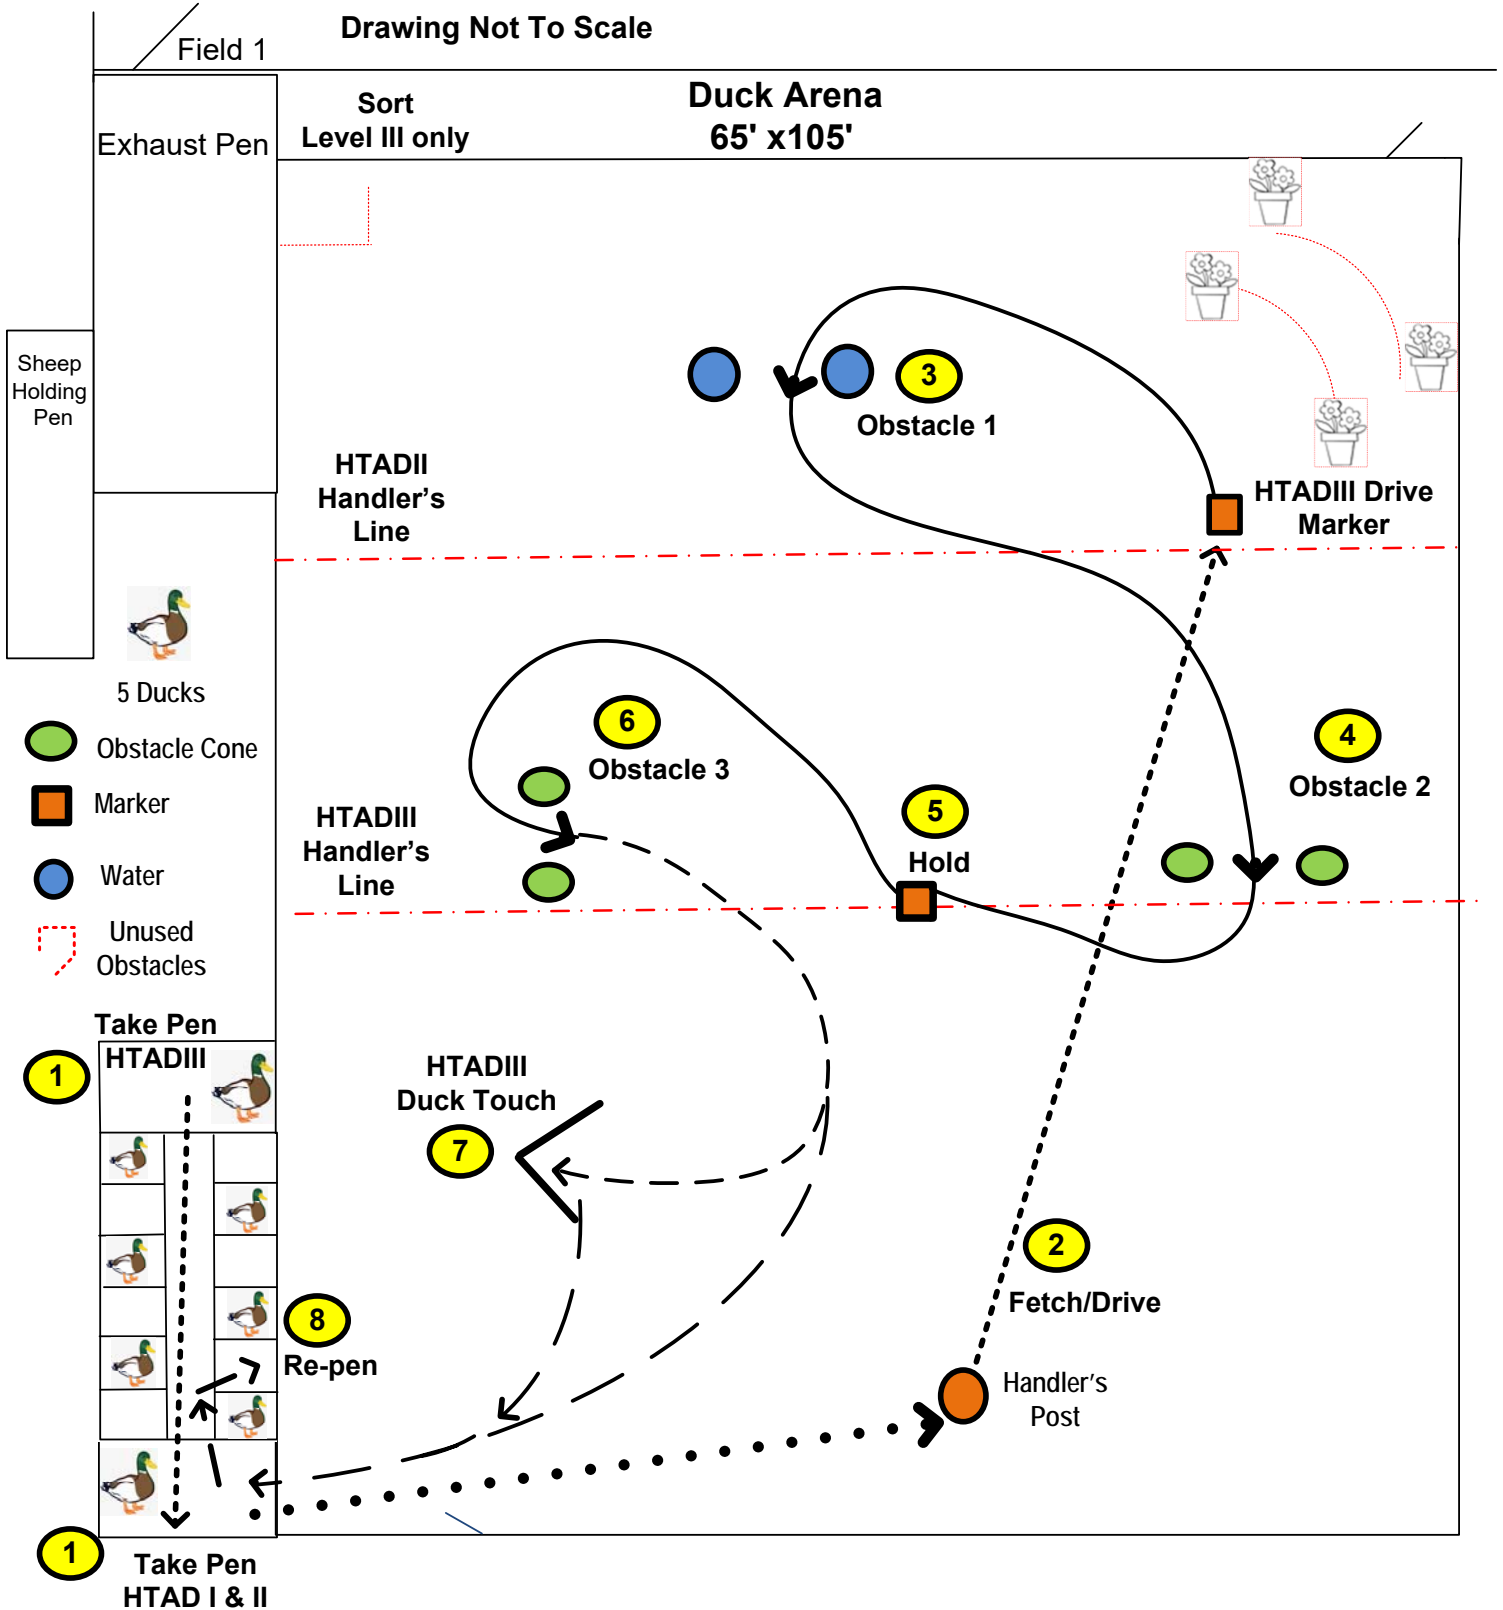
Field 1

Drawing Not To Scale

Exhaust Pen

Sort
Level III only

Duck Arena
65' x105'

Sheep Holding Pen

3
Obstacle 1

HTADII Handler's Line

HTADIII Drive Marker

5 Ducks

Obstacle Cone

Marker

Water

Unused Obstacles

6
Obstacle 3

4
Obstacle 2

5
Hold

HTADIII Handler's Line

Take Pen
HTADIII

1

HTADIII Duck Touch
7

2
Fetch/Drive

8
Re-pen

Handler's Post

1
Take Pen
HTAD I & II